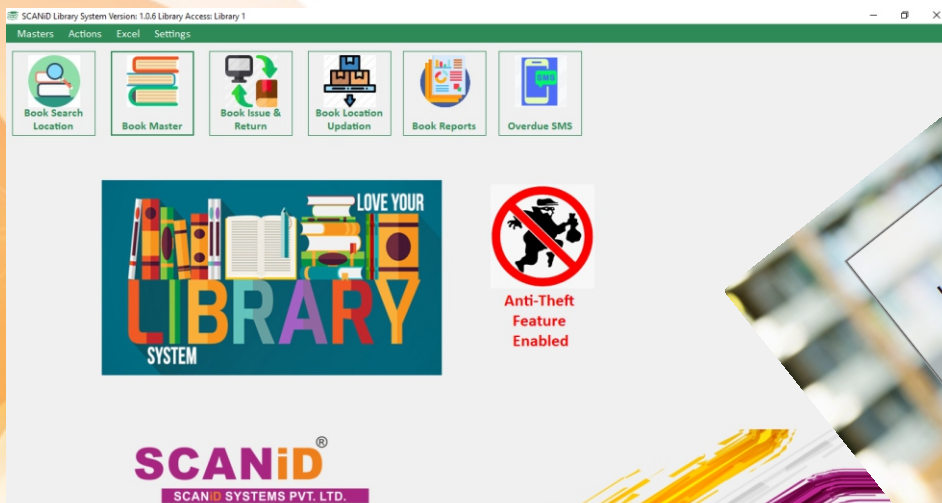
SCANiD Library System Version: 1.0.6 Library Access: Library 1

Masters Actions Excel Settings

Book Search Location

Book Master

Book Issue & Return

Book Location Updation

Book Reports

SMS

Overdue SMS

LOVE YOUR

LIBRARY

SYSTEM

Anti-Theft Feature Enabled

SCANiD®

SCANiD SYSTEMS PVT. LTD.